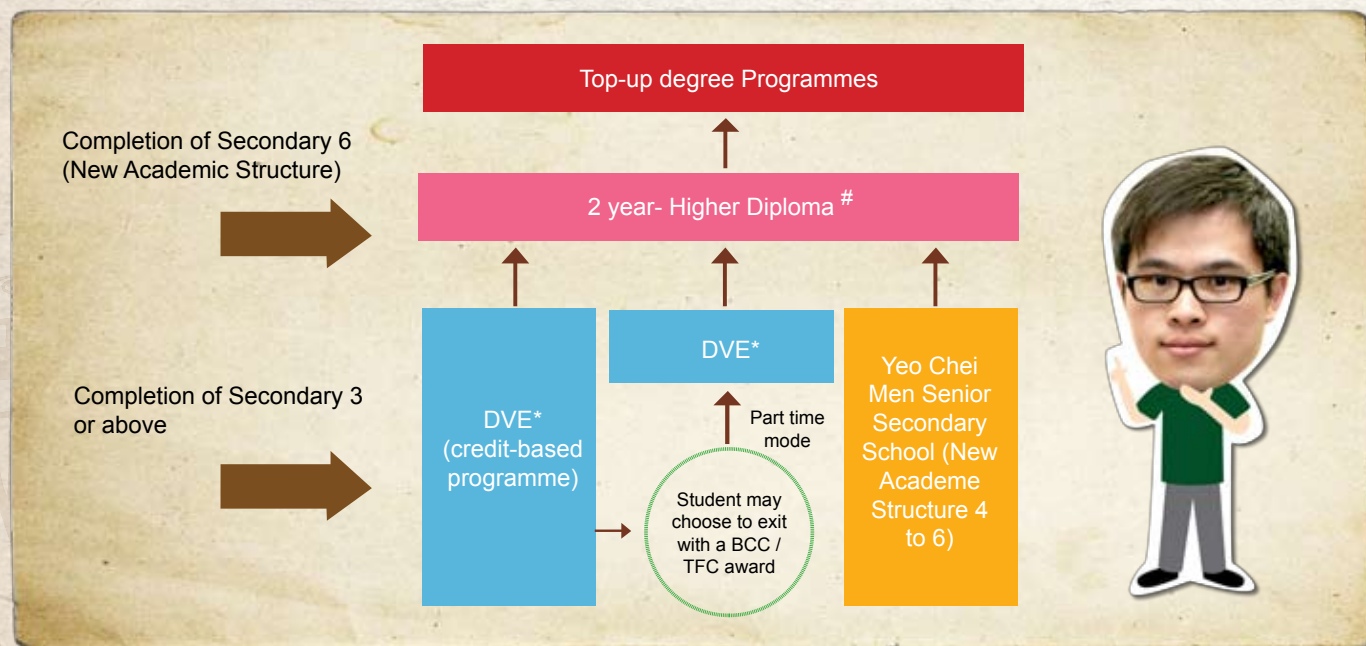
Top-up degree Programmes

Completion of Secondary 6 (New Academic Structure)

2 year- Higher Diploma #

Completion of Secondary 3 or above

DVE* (credit-based programme)

DVE*

Part time mode

Student may choose to exit with a BCC / TFC award

Yeo Chei Men Senior Secondary School (New Academe Structure 4 to 6)